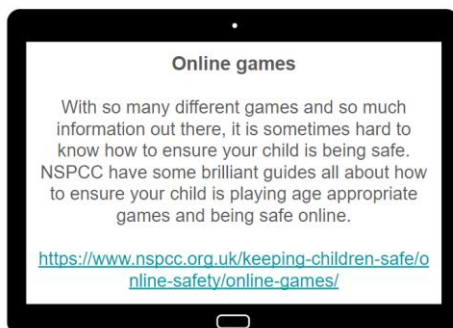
Online games

With so many different games and so much information out there, it is sometimes hard to know how to ensure your child is being safe. NSPCC have some brilliant guides all about how to ensure your child is playing age appropriate games and being safe online.

https://www.nspcc.org.uk/keeping-children-safe/online-safety/online-games/